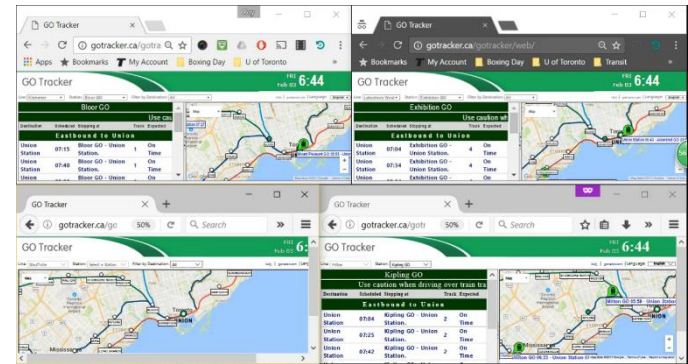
GO Tracker
gotracker.ca/gotra
Apps Bookmarks My Account Boxing Day U of Toronto
GO Tracker
FRI Feb 03 6:44
Bloor GO
Use cau
Eastbound to Union
| Destination | Scheduled | Stopping at | Track | Expected |
|---|---|---|---|---|
| Union Station | 07:15 | Bloor GO - Union Station. | 1 | On Time |
| Union Station | 07:40 | Bloor GO - Union Station. | 1 | On Time |

GO Tracker
gotracker.ca/gotracker/web/
Bookmarks My Account Boxing Day U of Toronto Transit
GO Tracker
FRI Feb 03 6:44
Exhibition GO
Use caution wh
Eastbound to Union
| Destination | Scheduled | Stopping at | Track | Expected |
|---|---|---|---|---|
| Union Station | 07:04 | Exhibition GO - Union Station. | 4 | On Time |
| Union Station | 07:34 | Exhibition GO - Union Station. | 4 | On Time |

GO Tracker
gotracker.ca/go 50% Search
GO Tracker
FRI Feb 03 6:

GO Tracker
gotracker.ca/gotr 50% Search
GO Tracker
FRI Feb 03 6:44
Kipling GO
Use caution when driving over train tra
Eastbound to Union
| Destination | Scheduled | Stopping at | Track | Expected |
|---|---|---|---|---|
| Union Station | 07:04 | Kipling GO - Union Station. | 2 | On Time |
| Union Station | 07:25 | Kipling GO - Union Station. | 2 | On Time |
| Union Station | 07:42 | Kipling GO - Union Station. | 2 | On Time |